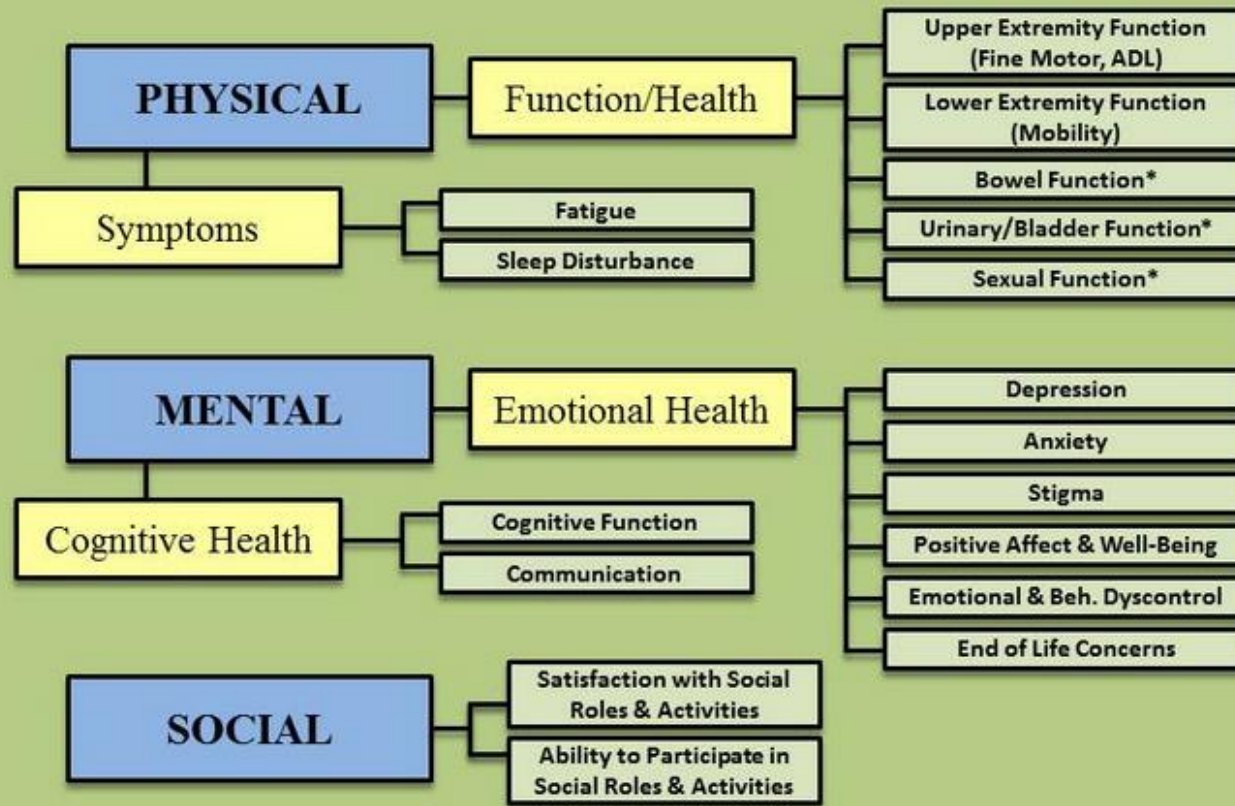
PHYSICAL

Function/Health

Upper Extremity Function (Fine Motor, ADL)

Lower Extremity Function (Mobility)

Bowel Function*

Urinary/Bladder Function*

Sexual Function*

Symptoms

Fatigue

Sleep Disturbance

MENTAL

Emotional Health

Depression

Anxiety

Stigma

Positive Affect & Well-Being

Emotional & Beh. Dyscontrol

End of Life Concerns

Cognitive Health

Cognitive Function

Communication

SOCIAL

Satisfaction with Social Roles & Activities

Ability to Participate in Social Roles & Activities